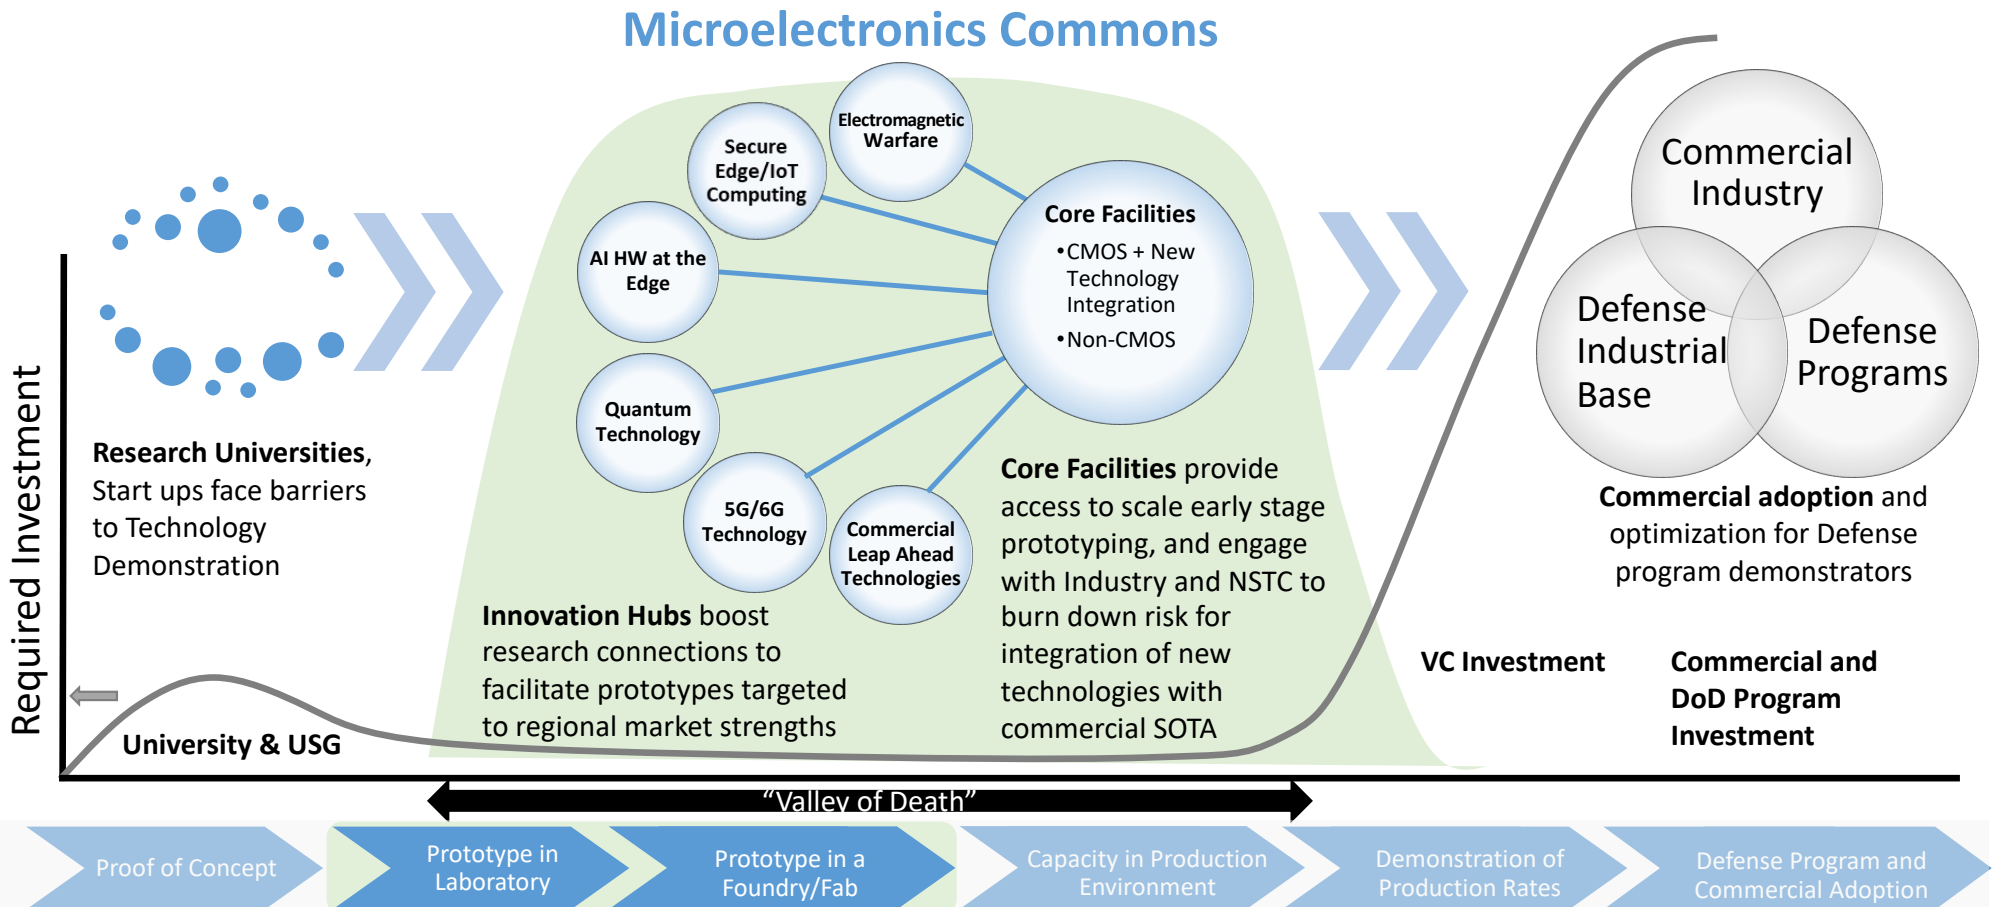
Microelectronics Commons

Required Investment

Research Universities, Start ups face barriers to Technology Demonstration

University & USG

Secure Edge/IoT Computing

Electromagnetic Warfare

AI HW at the Edge

Quantum Technology

5G/6G Technology

Commercial Leap Ahead Technologies

Core Facilities
•CMOS + New Technology Integration
•Non-CMOS

Innovation Hubs boost research connections to facilitate prototypes targeted to regional market strengths

Core Facilities provide access to scale early stage prototyping, and engage with Industry and NSTC to burn down risk for integration of new technologies with commercial SOTA

Commercial Industry

Defense Industrial Base

Defense Programs

Commercial adoption and optimization for Defense program demonstrators

VC Investment

Commercial and DoD Program Investment

"Valley of Death"

Proof of Concept

Prototype in Laboratory

Prototype in a Foundry/Fab

Capacity in Production Environment

Demonstration of Production Rates

Defense Program and Commercial Adoption